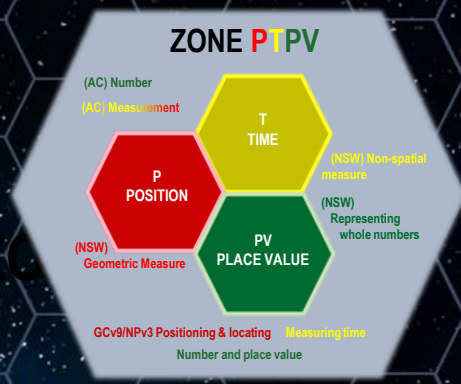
ZONE PTPV

(AC) Number

(AC) Measurement

T
TIME

P
POSITION

(NSW) Non-spatial measure

(NSW)
Representing whole numbers

(NSW)
Geometric Measure

PV
PLACE VALUE

GCv9/NPv3 Positioning & locating

Measuring time

Number and place value